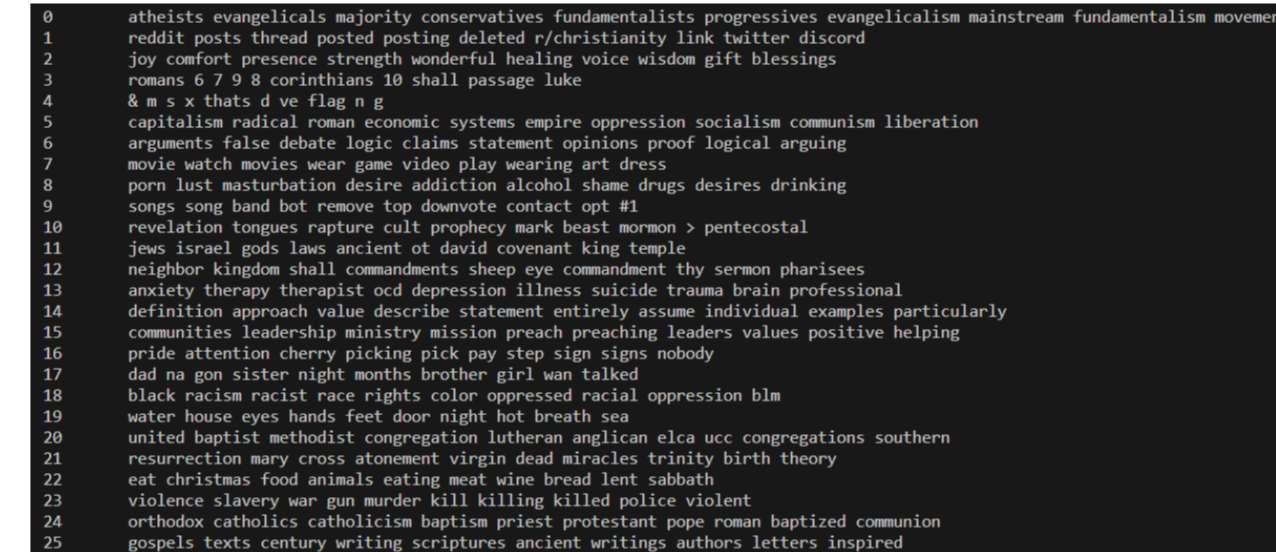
0 atheists evangelicals majority conservatives fundamentalists progressives evangelicalism mainstream fundamentalism movemen
1 reddit posts thread posted posting deleted r/christianity link twitter discord
2 joy comfort presence strength wonderful healing voice wisdom gift blessings
3 romans 6 7 9 8 corinthians 10 shall passage luke
4 & m s x thats d ve flag n g
5 capitalism radical roman economic systems empire oppression socialism communism liberation
6 arguments false debate logic claims statement opinions proof logical arguing
7 movie watch movies wear game video play wearing art dress
8 porn lust masturbation desire addiction alcohol shame drugs desires drinking
9 songs song band bot remove top downvote contact opt #1
10 revelation tongues rapture cult prophecy mark beast mormon > pentecostal
11 jews israel gods laws ancient ot david covenant king temple
12 neighbor kingdom shall commandments sheep eye commandment thy sermon pharisees
13 anxiety therapy therapist ocd depression illness suicide trauma brain professional
14 definition approach value describe statement entirely assume individual examples particularly
15 communities leadership ministry mission preach preaching leaders values positive helping
16 pride attention cherry picking pick pay step sign signs nobody
17 dad na gon sister night months brother girl wan talked
18 black racism racist race rights color oppressed racial oppression blm
19 water house eyes hands feet door night hot breath sea
20 united baptist methodist congregation lutheran anglican elca ucc congregations southern
21 resurrection mary cross atonement virgin dead miracles trinity birth theory
22 eat christmas food animals eating meat wine bread lent sabbath
23 violence slavery war gun murder kill killing killed police violent
24 orthodox catholics catholicism baptism priest protestant pope roman baptized communion
25 gospels texts century writing scriptures ancient writings authors letters inspired